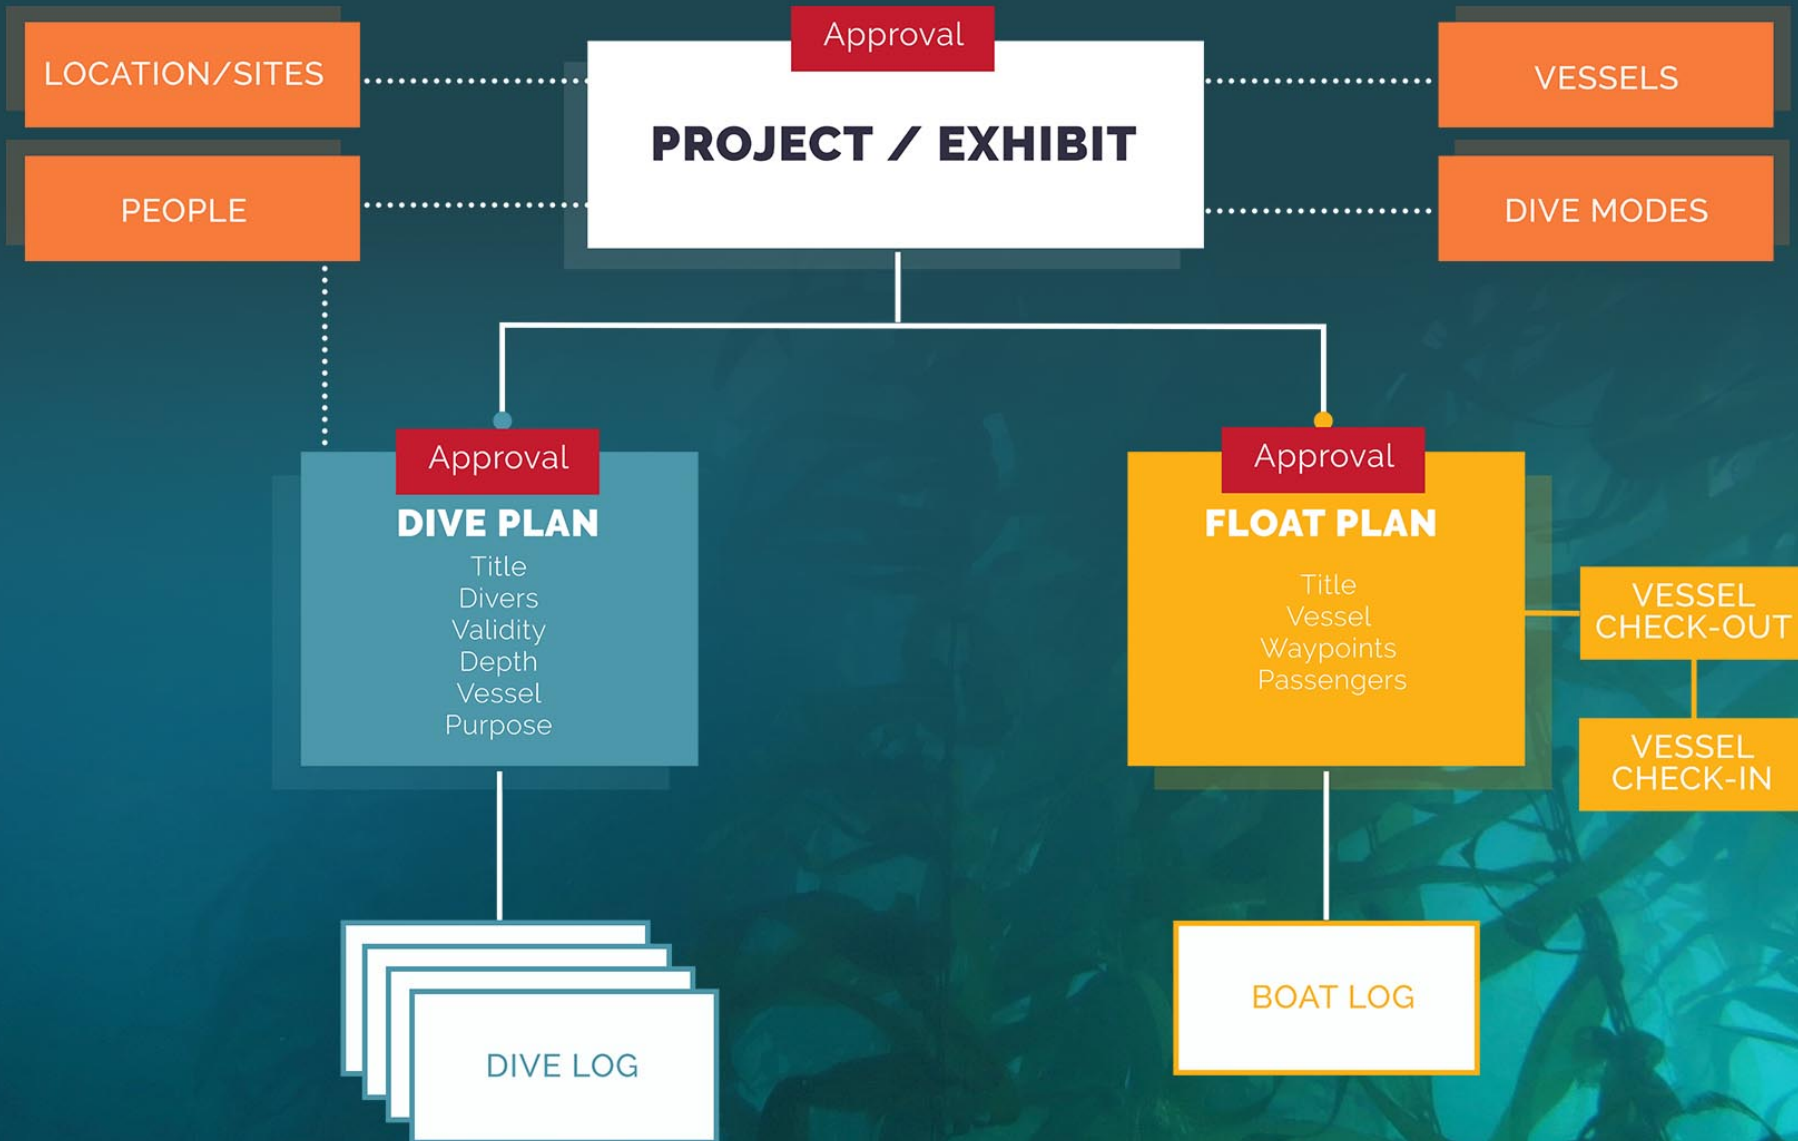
LOCATION/SITES

PEOPLE

Approval

PROJECT / EXHIBIT

VESSELS

DIVE MODES

Approval

DIVE PLAN

Title
Divers
Validity
Depth
Vessel
Purpose

Approval

FLOAT PLAN

Title
Vessel
Waypoints
Passengers

VESSEL CHECK-OUT

VESSEL CHECK-IN

DIVE LOG

BOAT LOG